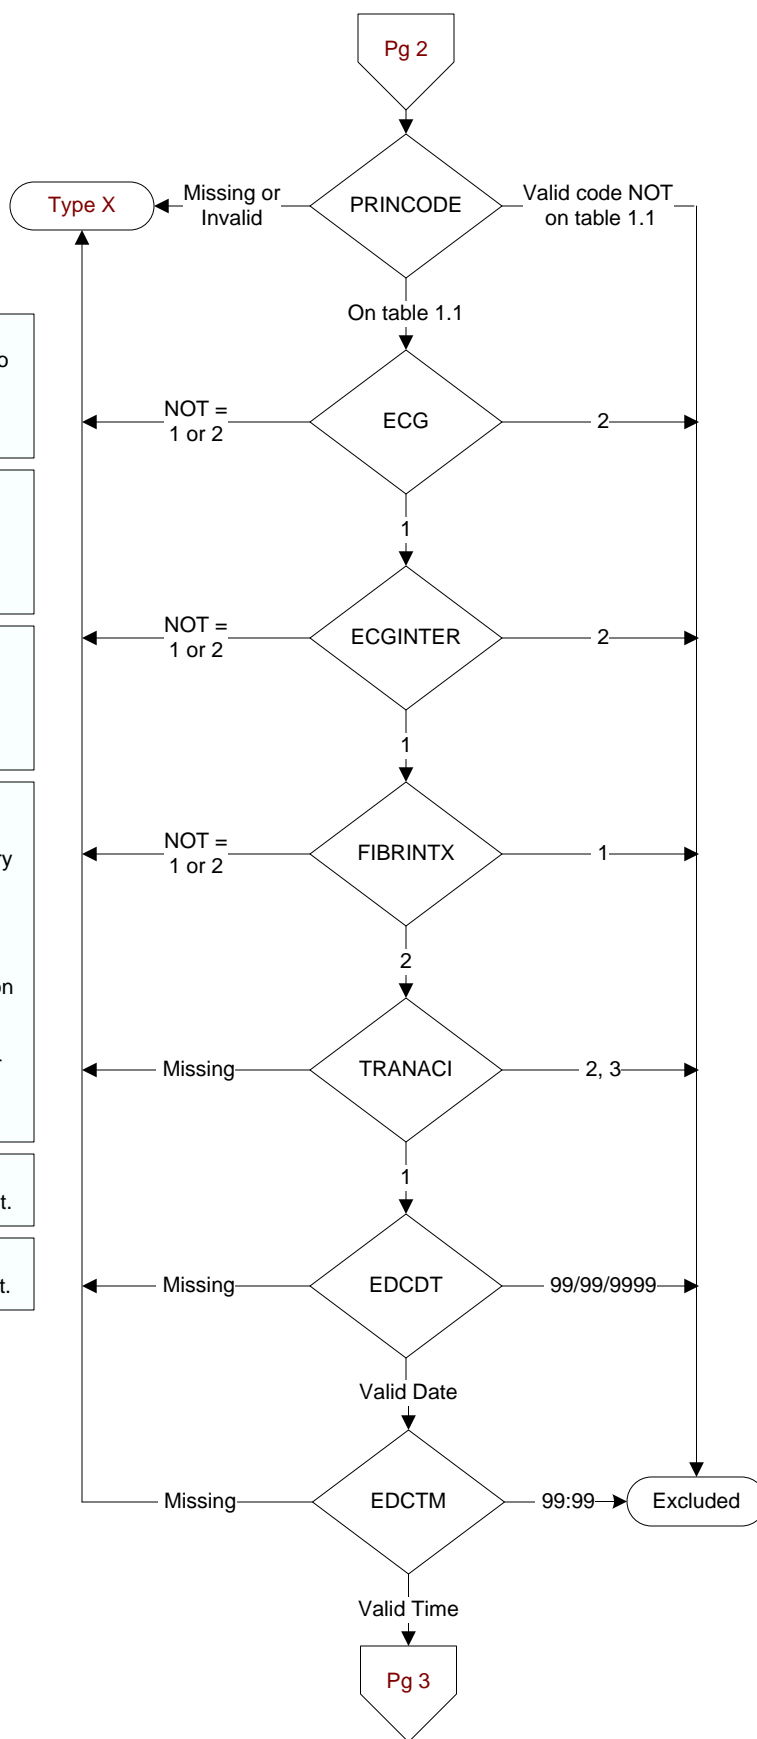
Pg 2

Type X

Missing or Invalid

PRINCODE

Valid code NOT on table 1.1

On table 1.1

o

NOT = 1 or 2

ECG

2

1

NOT = 1 or 2

ECGINTER

2

1

y

NOT = 1 or 2

FIBRINTX

1

2

n

Missing

TRANACI

2, 3

1

t.

t.

Missing

EDCDT

99/99/9999

Valid Date

Missing

EDCTM

99:99

Excluded

Valid Time

Pg 3